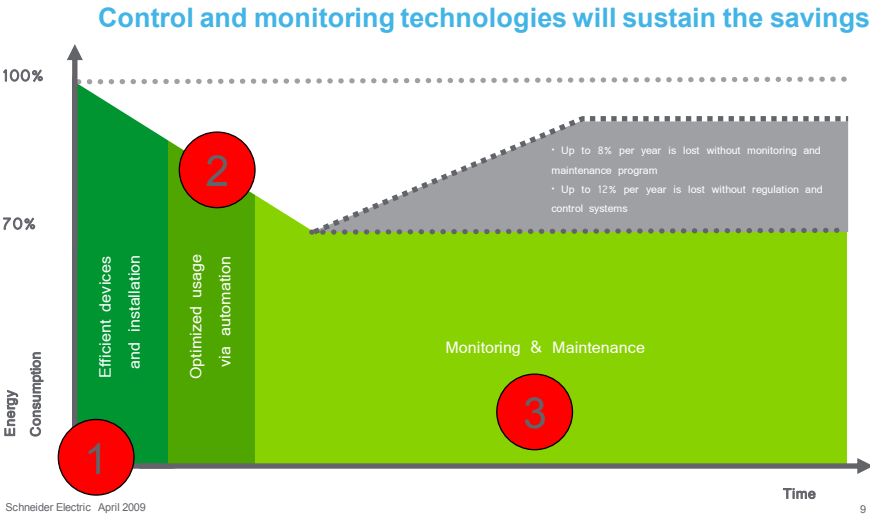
Control and monitoring technologies will sustain the savings

100%

70%

Energy Consumption

• Up to 8% per year is lost without monitoring and maintenance program
• Up to 12% per year is lost without regulation and control systems

2

Efficient devices and installation

Optimized usage via automation

Monitoring & Maintenance

3

1

Time

Schneider Electric April 2009

9